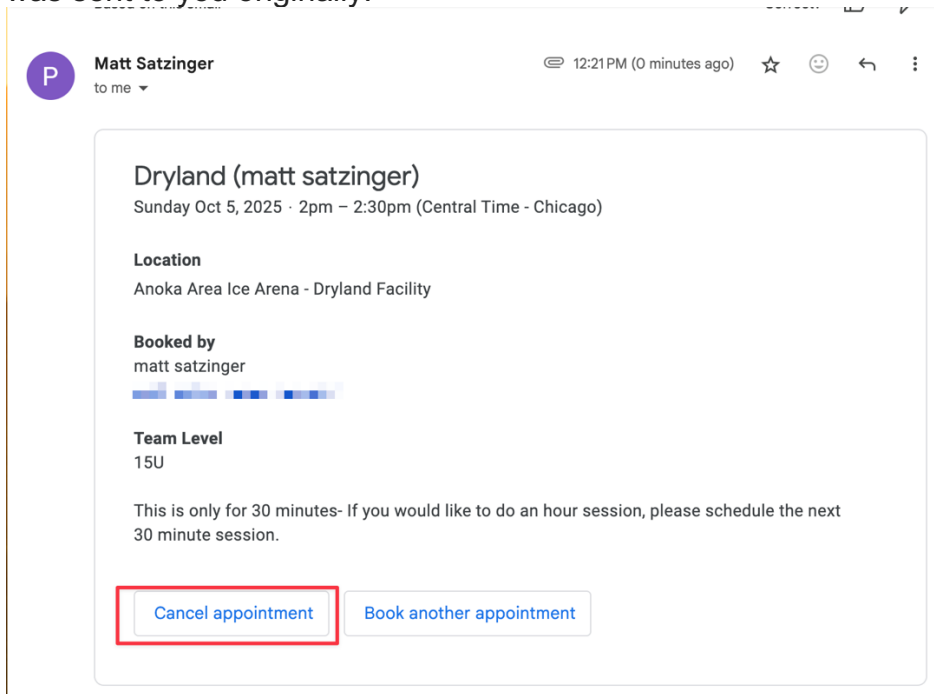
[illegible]

Matt Satzinger
to me

12:21 PM (0 minutes ago)

Dryland (matt satzinger)
Sunday Oct 5, 2025 · 2pm – 2:30pm (Central Time - Chicago)

Location
Anoka Area Ice Arena - Dryland Facility

Booked by
matt satzinger
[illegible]

Team Level
15U

This is only for 30 minutes- If you would like to do an hour session, please schedule the next 30 minute session.

Cancel appointment
Book another appointment